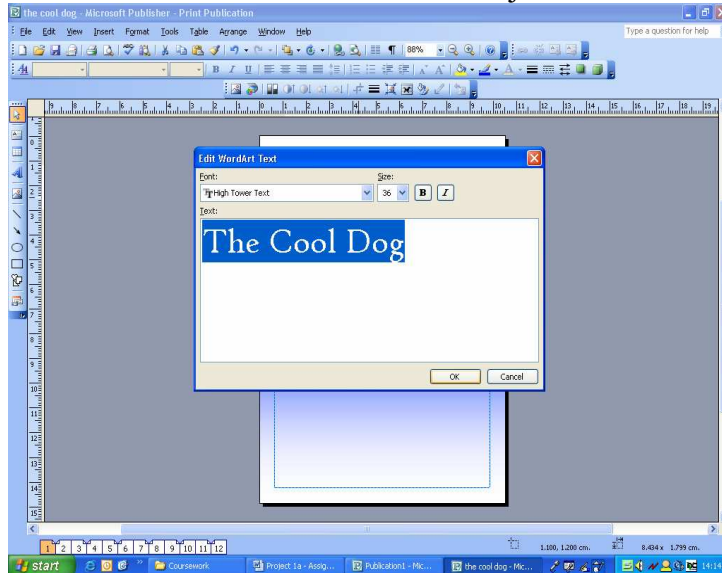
the cool dog - Microsoft Publisher - Print Publication

File Edit View Insert Format Tools Table Arrange Window Help

Type a question for help

88%

Edit WordArt Text

Font:

High Tower Text

Size:

36

B I

Text:

The Cool Dog

OK Cancel

1 2 3 4 5 6 7 8 9 10 11 12

1.100, 1.200 cm.

8.434 x 1.799 cm.

start

Coursework

Project 1a - Assig...

Publication1 - Mic...

the cool dog - Mic...

14:14